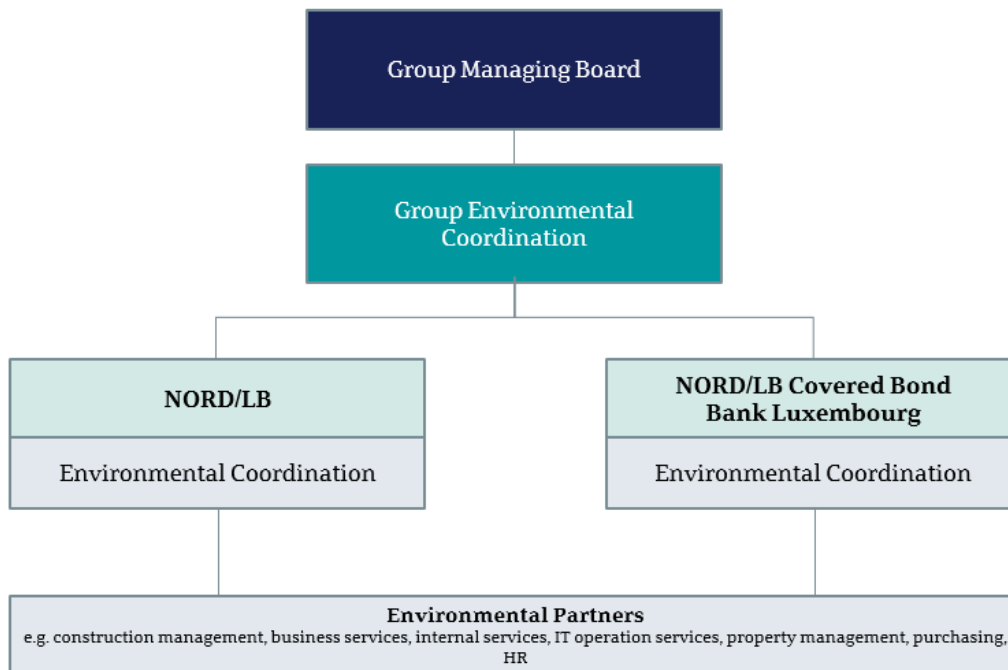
Group Managing Board

Group Environmental Coordination

NORD/LB

Environmental Coordination

NORD/LB Covered Bond Bank Luxembourg

Environmental Coordination

Environmental Partners
e.g. construction management, business services, internal services, IT operation services, property management, purchasing, HR